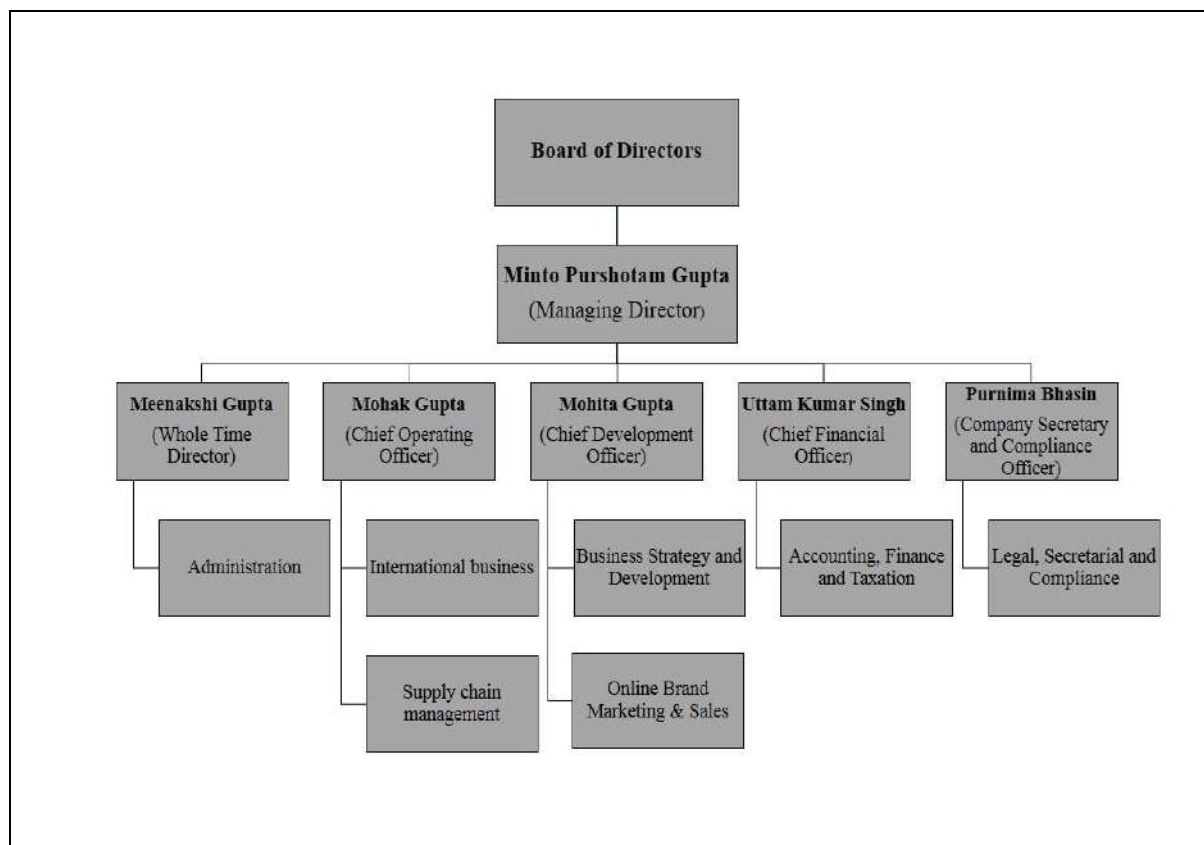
Board of Directors

Minto Purshotam Gupta
(Managing Director)

Meenakshi Gupta
(Whole Time Director)

Mohak Gupta
(Chief Operating Officer)

Mohita Gupta
(Chief Development Officer)

Uttam Kumar Singh
(Chief Financial Officer)

Purnima Bhasin
(Company Secretary and Compliance Officer)

Administration

International business

Supply chain management

Business Strategy and Development

Online Brand Marketing & Sales

Accounting, Finance and Taxation

Legal, Secretarial and Compliance